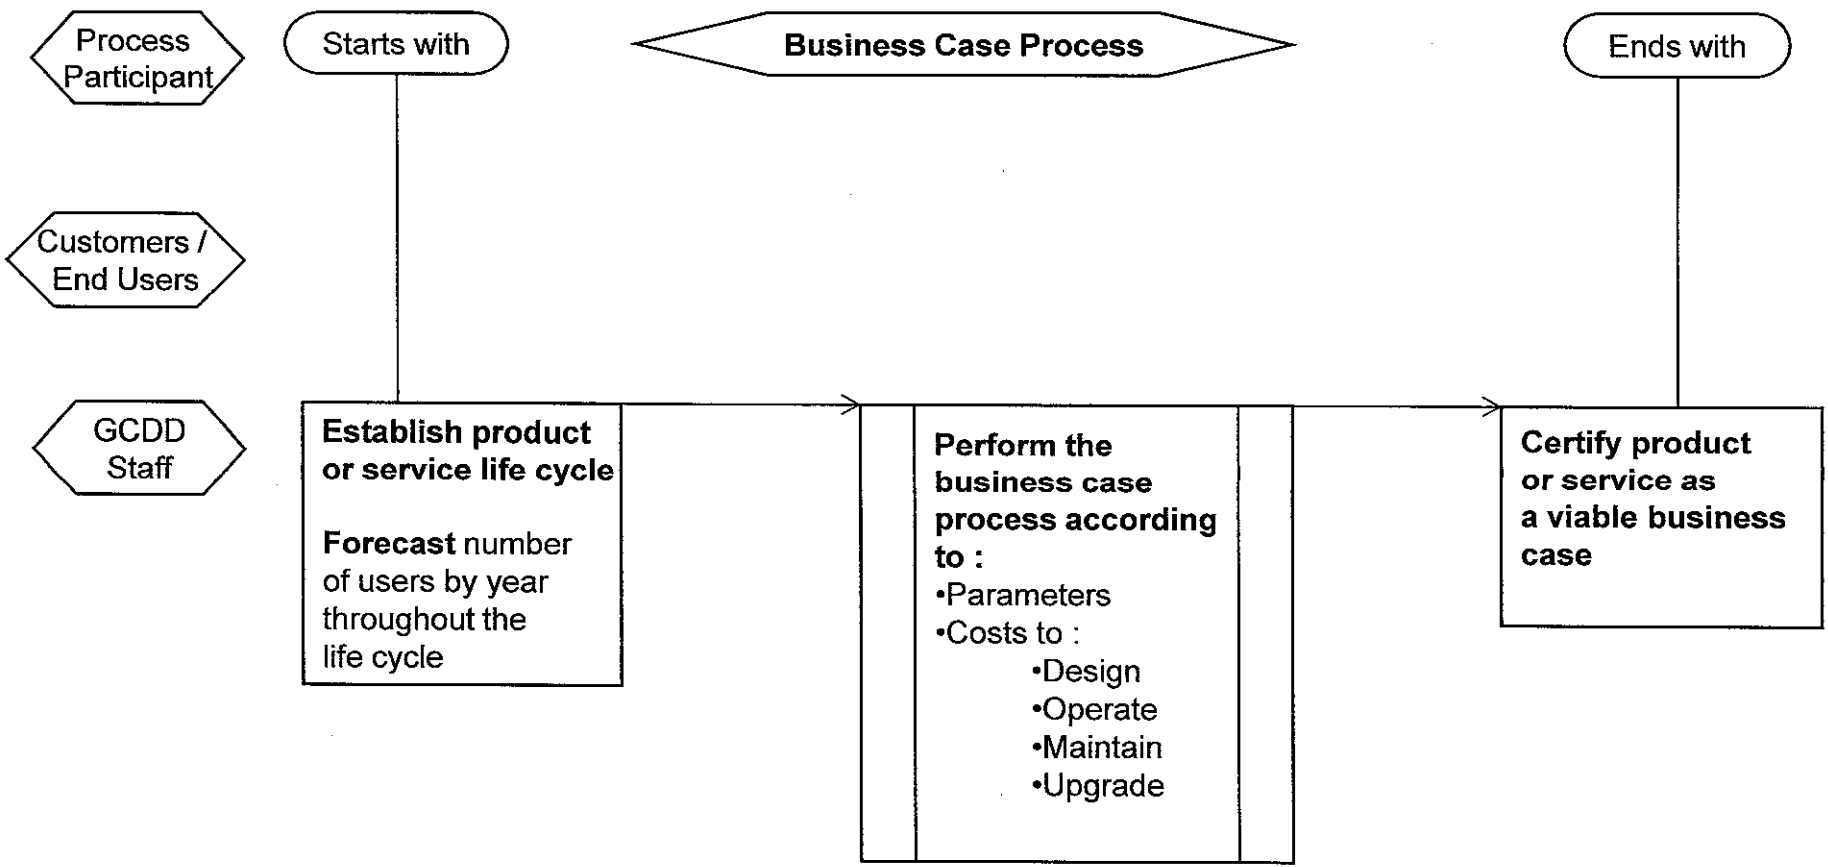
Process Participant

Starts with

Business Case Process

Ends with

Customers / End Users

GCDD Staff

Establish product or service life cycle

Forecast number of users by year throughout the life cycle

Perform the business case process according to :
•Parameters
•Costs to :
•Design
•Operate
•Maintain
•Upgrade

Certify product or service as a viable business case